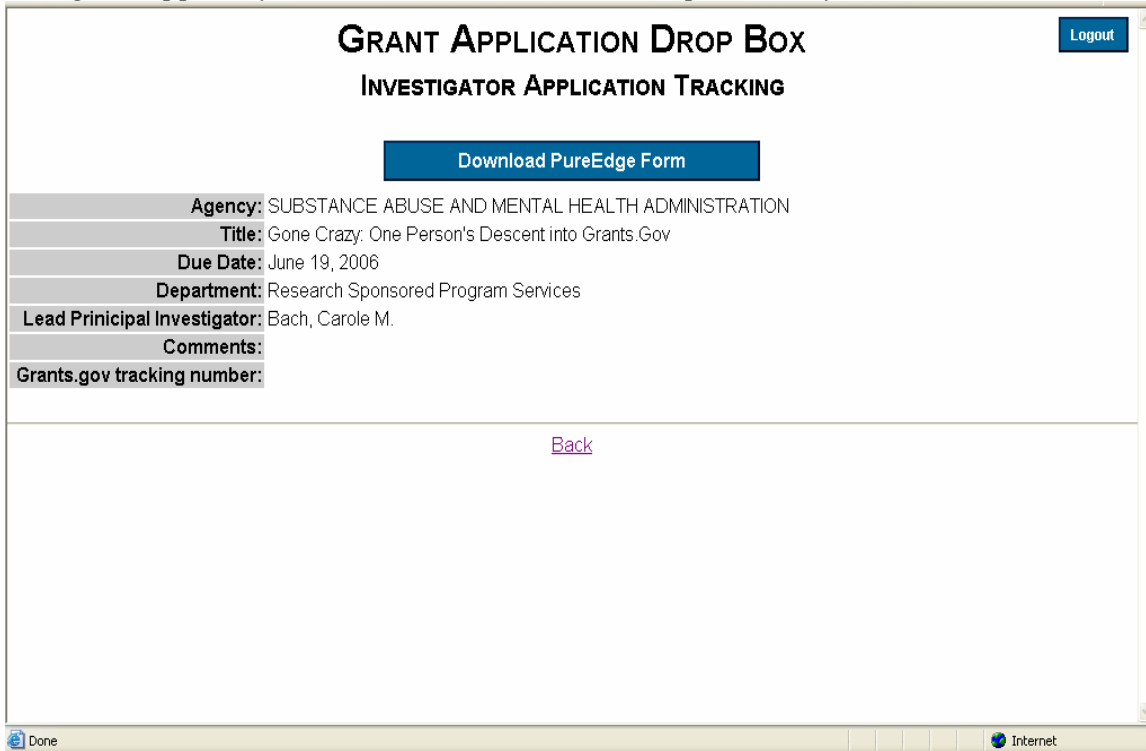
Logout

GRANT APPLICATION DROP BOX

INVESTIGATOR APPLICATION TRACKING

Download PureEdge Form

| | |
|---|---|
| Agency: | SUBSTANCE ABUSE AND MENTAL HEALTH ADMINISTRATION |
| Title: | Gone Crazy: One Person's Descent into Grants.Gov |
| Due Date: | June 19, 2006 |
| Department: | Research Sponsored Program Services |
| Lead Prinicipal Investigator: | Bach, Carole M. |
| Comments: | |
| Grants.gov tracking number: | |

Back

Done

Internet